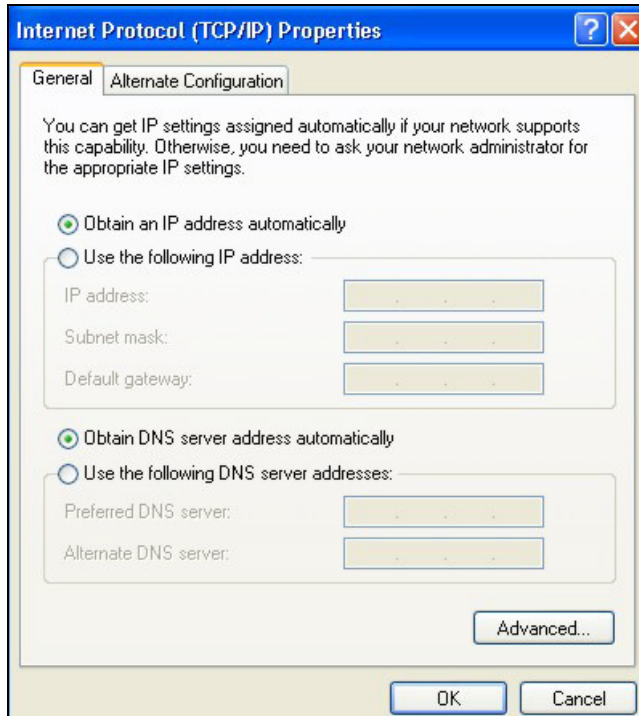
Internet Protocol (TCP/IP) Properties

?
X

General
Alternate Configuration

You can get IP settings assigned automatically if your network supports this capability. Otherwise, you need to ask your network administrator for the appropriate IP settings.

Obtain an IP address automatically

Use the following IP address:

IP address:
. . .

Subnet mask:
. . .

Default gateway:
. . .

Obtain DNS server address automatically

Use the following DNS server addresses:

Preferred DNS server:
. . .

Alternate DNS server:
. . .

Advanced...

OK

Cancel